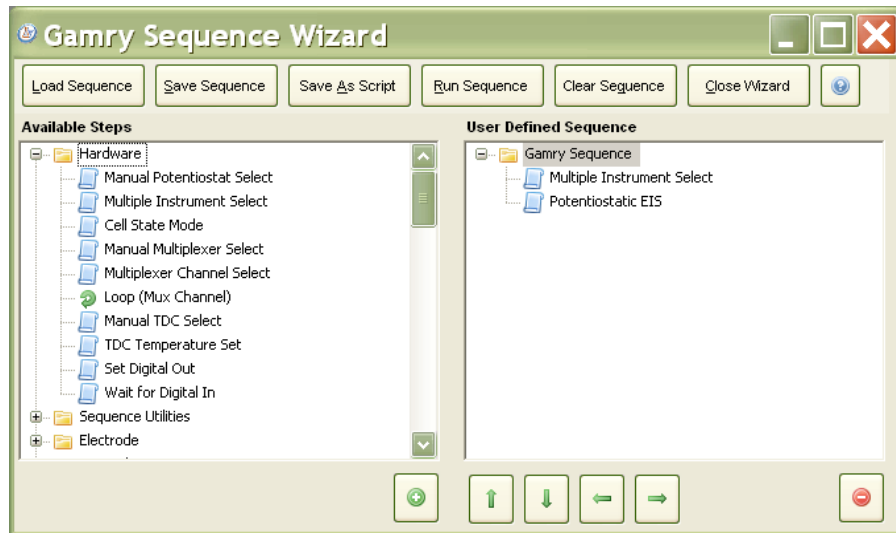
Gamry Sequence Wizard

Load Sequence
Save Sequence
Save As Script
Run Sequence
Clear Sequence
Close Wizard

Available Steps

Hardware
Manual Potentiostat Select
Multiple Instrument Select
Cell State Mode
Manual Multiplexer Select
Multiplexer Channel Select
Loop (Mux Channel)
Manual TDC Select
TDC Temperature Set
Set Digital Out
Wait for Digital In
Sequence Utilities
Electrode

User Defined Sequence

Gamry Sequence
Multiple Instrument Select
Potentiostatic EIS